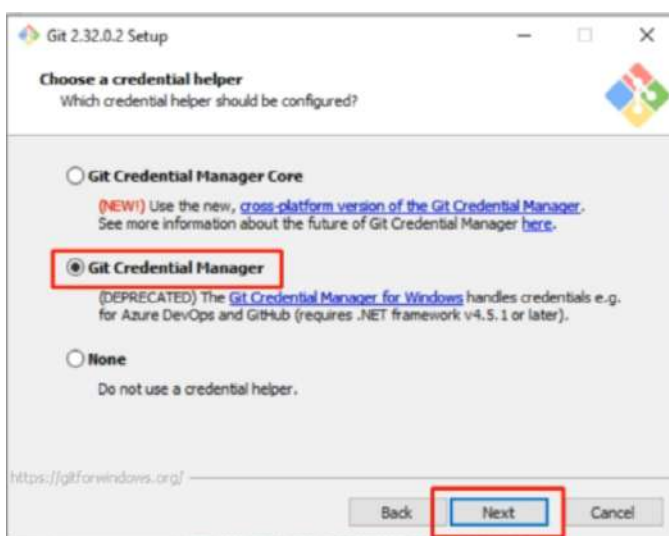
Git 2.32.0.2 Setup

Choose a credential helper
Which credential helper should be configured?

Git Credential Manager Core
(NEW!) Use the new, cross-platform version of the Git Credential Manager. See more information about the future of Git Credential Manager here.

Git Credential Manager
(DEPRECATED) The Git Credential Manager for Windows handles credentials e.g. for Azure DevOps and GitHub (requires .NET framework v4.5.1 or later).

None
Do not use a credential helper.

https://gitforwindows.org/

Back Next Cancel